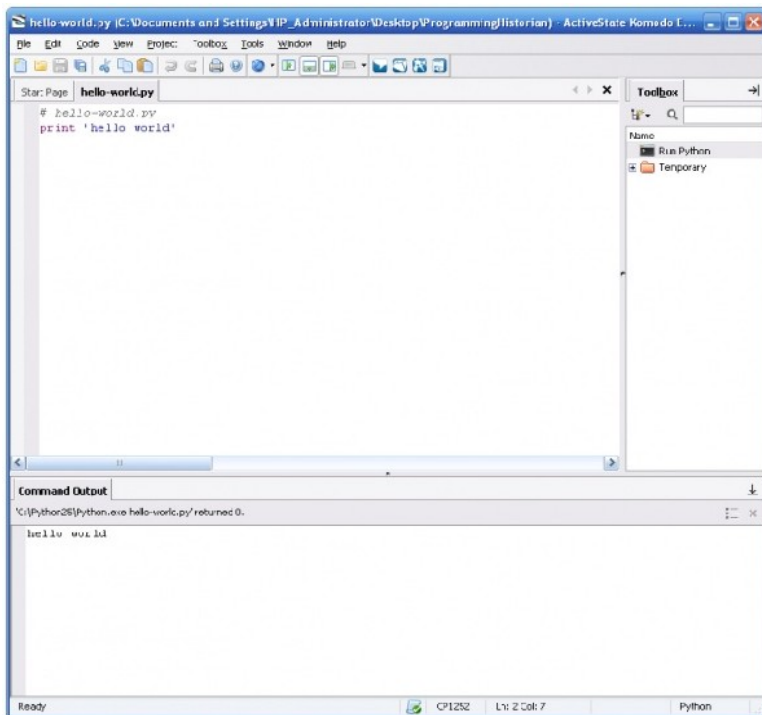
hello-world.py (C:\Documents and Settings\IP_Administrator\Desktop\Programming\historian) - ActiveState Komodo E...

File Edit Code View Project Toolbox Tools Window Help

Start Page hello-world.py

# hello-world.py
print 'hello world'

Toolbox

Name
Run Python
Temporary

Command Output

'C:\Python26\Python.exe hello-world.py' returned 0.

hello world

Ready CP1252 Ln: 2 Col: 7 Python